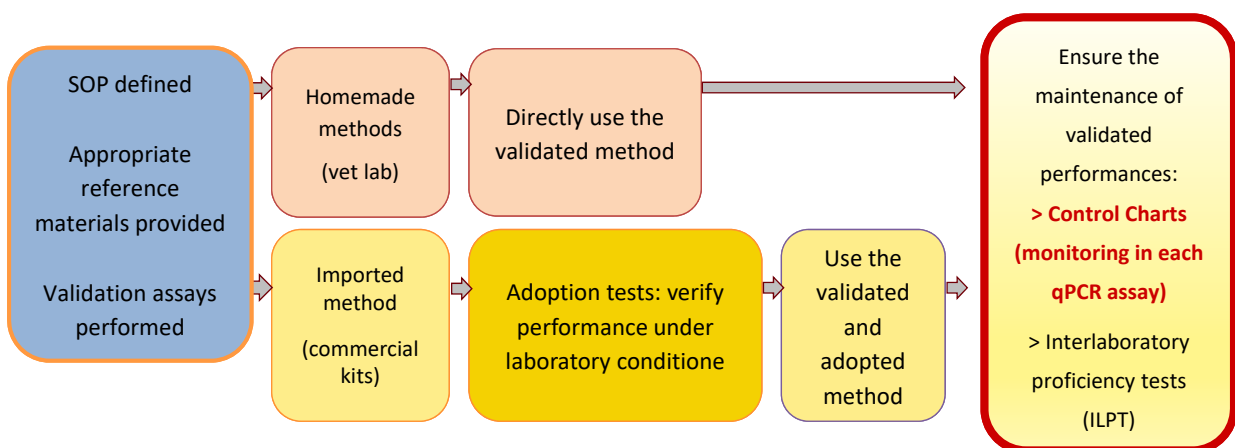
SOP defined

Appropriate reference materials provided

Validation assays performed

Homemade methods

(vet lab)

Directly use the validated method

Imported method

(commercial kits)

Adoption tests: verify performance under laboratory conditione

Use the validated and adopted method

Ensure the maintenance of validated performances:

> Control Charts (monitoring in each qPCR assay)

> Interlaboratory proficiency tests (ILPT)